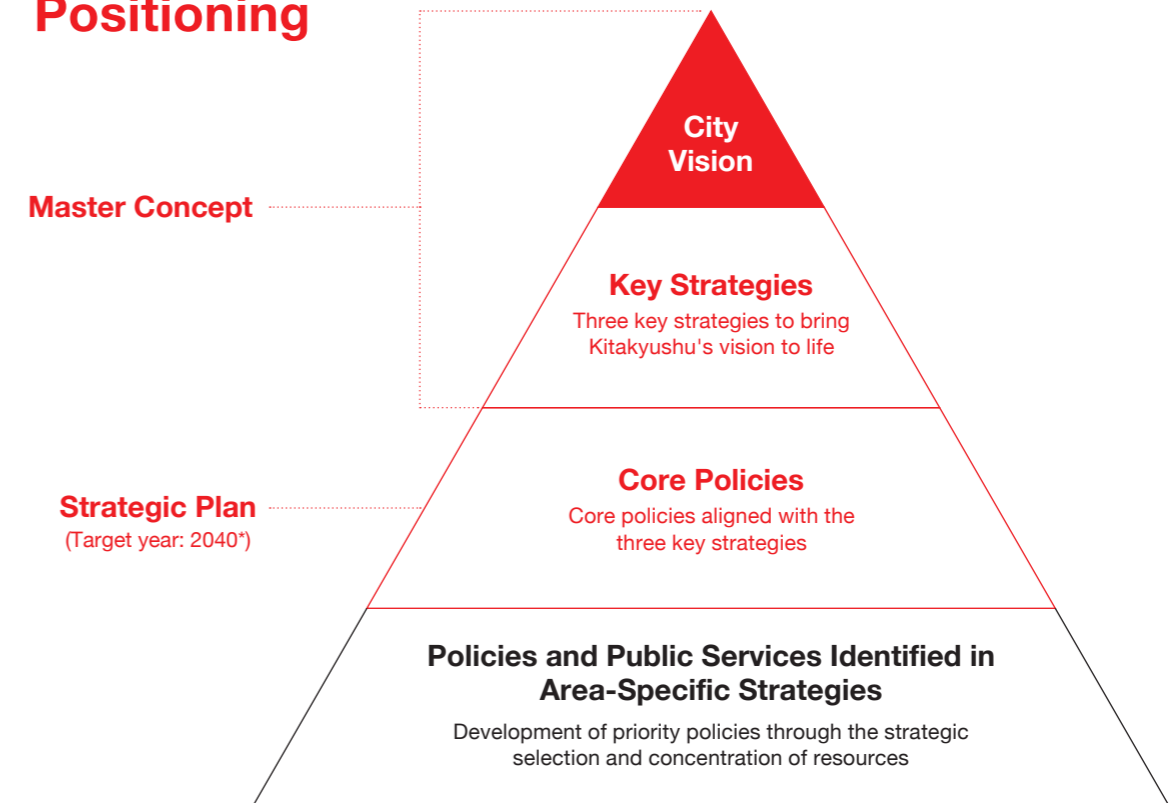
Positioning

City Vision

Master Concept

Key Strategies
Three key strategies to bring Kitakyushu's vision to life

Strategic Plan
(Target year: 2040*)

Core Policies
Core policies aligned with the three key strategies

Policies and Public Services Identified in Area-Specific Strategies
Development of priority policies through the strategic selection and concentration of resources